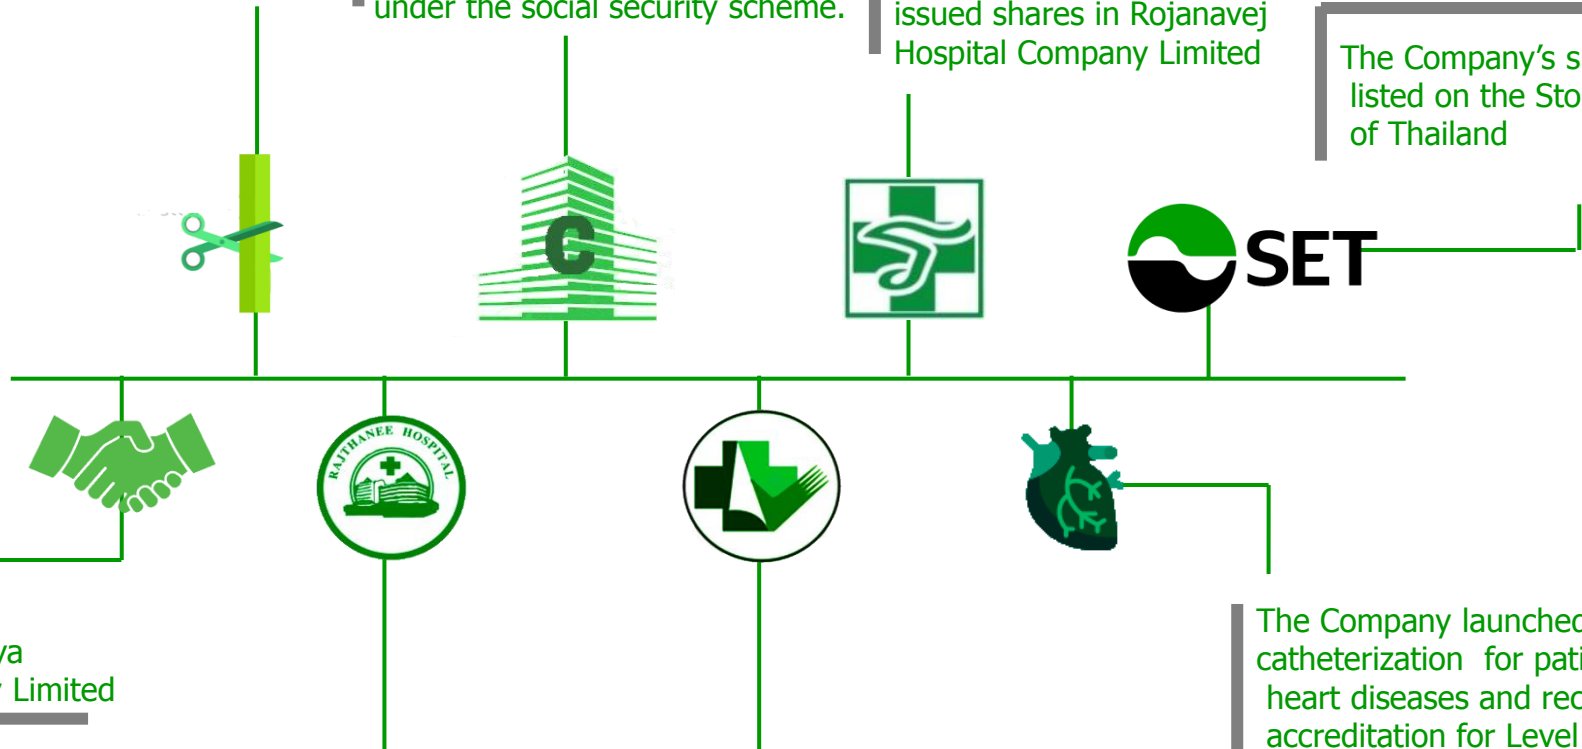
under the social security scheme.

issued shares in Rojanavej Hospital Company Limited

The Company's s listed on the Sto of Thailand

SET

RAJTHANEE HOSPITAL

ya
Limited

The Company launched catheterization for pati heart diseases and rec accreditation for Level